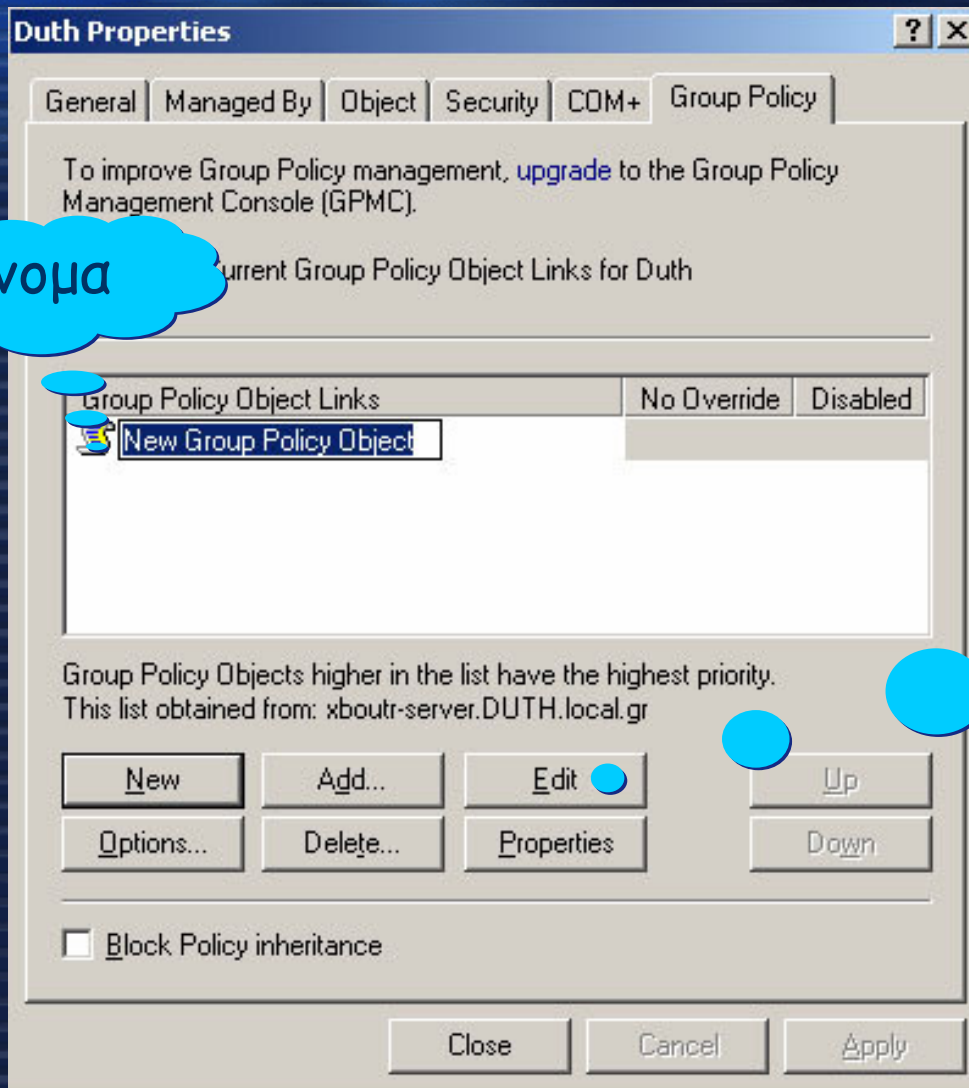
Duth Properties

? X

General | Managed By | Object | Security | COM+ | Group Policy

To improve Group Policy management, upgrade to the Group Policy Management Console (GPMC).

νομα

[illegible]urrent Group Policy Object Links for Duth

| Group Policy Object Links | No Override | Disabled |
|---|---|---|
| New Group Policy Object | | |

Group Policy Objects higher in the list have the highest priority.
This list obtained from: xboutr-server.DUTH.local.gr

New

Add...

Edit

Up

Options...

Delete...

Properties

Down

Block Policy inheritance

Close

Cancel

Apply